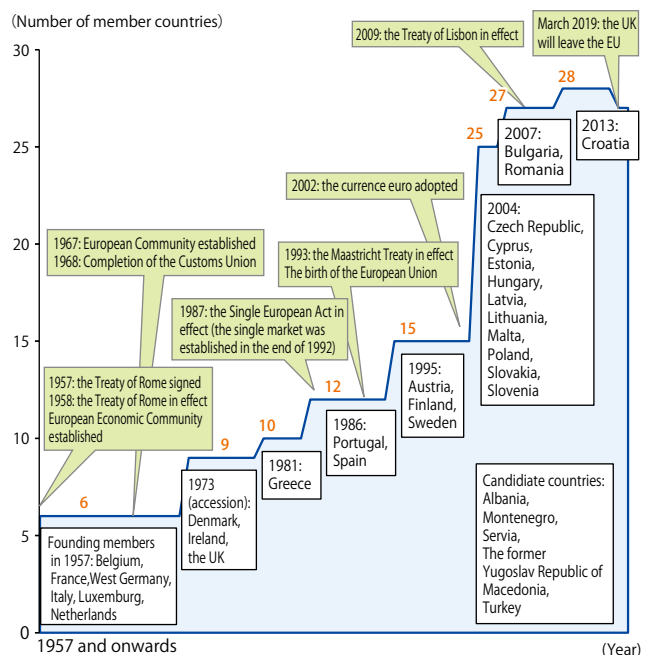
(Number of member countries)

30
25
20
15
10
5
0

2009: the Treaty of Lisbon in effect

March 2019: the UK will leave the EU

28

27

25

2007: Bulgaria, Romania

2013: Croatia

2002: the currence euro adopted

2004: Czech Republic, Cyprus, Estonia, Hungary, Latvia, Lithuania, Malta, Poland, Slovakia, Slovenia

1967: European Community established
1968: Completion of the Customs Union

1993: the Maastricht Treaty in effect
The birth of the European Union

1987: the Single European Act in effect (the single market was established in the end of 1992)

15

1995: Austria, Finland, Sweden

1957: the Treaty of Rome signed
1958: the Treaty of Rome in effect
European Economic Community established

12

1986: Portugal, Spain

10

9

1981: Greece

6

1973 (accession): Denmark, Ireland, the UK

Founding members in 1957: Belgium, France,West Germany, Italy, Luxemburg, Netherlands

Candidiate countries: Albania, Montenegro, Servia, The former Yugoslav Republic of Macedonia, Turkey

1957 and onwards

(Year)